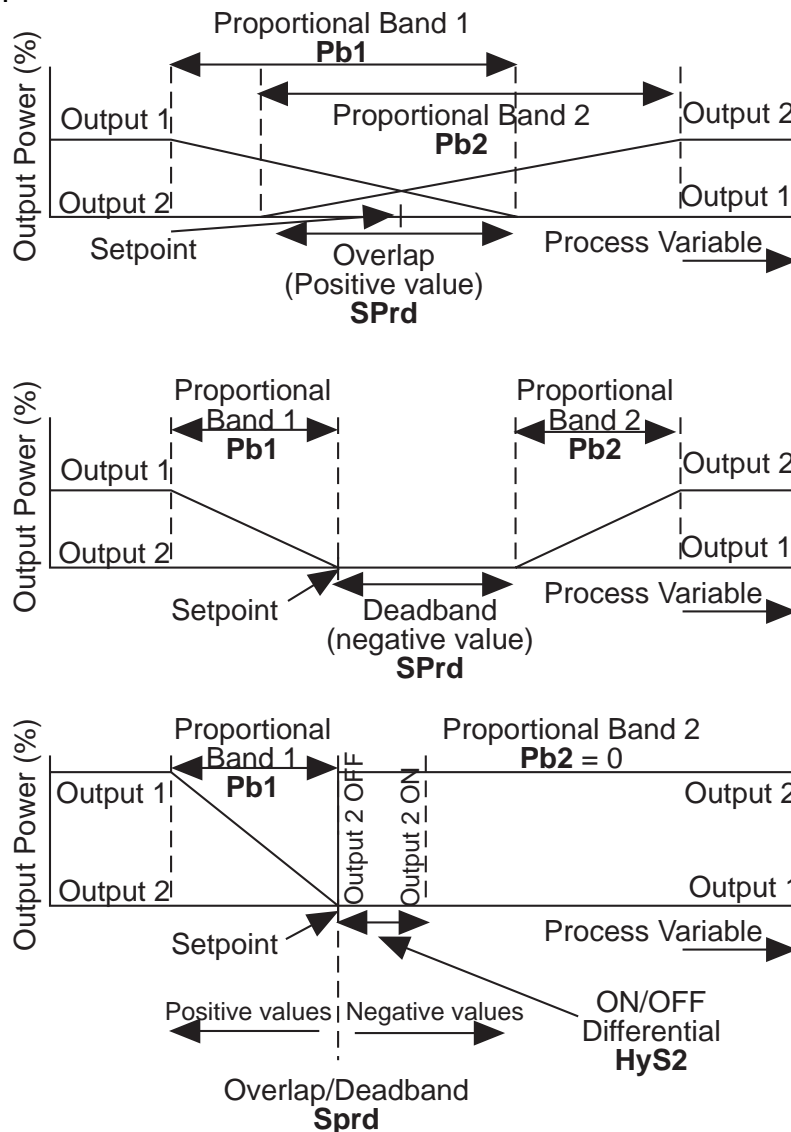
Proportional Band 1
Pb1

Output Power (%)

Output 1

Proportional Band 2
Pb2

Output 2

Output 2

Output 1

Setpoint

Overlap
(Positive value)
SPrd

Process Variable

Output Power (%)

Proportional
Band 1
Pb1

Proportional
Band 2
Pb2

Output 1

Output 2

Output 2

Output 1

Setpoint

Deadband
(negative value)
SPrd

Process Variable

Output Power (%)

Proportional
Band 1
Pb1

Proportional Band 2
Pb2 = 0

Output 1

Output 2 OFF

Output 2 ON

Output 2

Output 2

Output 1

Setpoint

Process Variable

Positive values

Negative values

ON/OFF
Differential
HyS2

Overlap/Deadband
Sprd